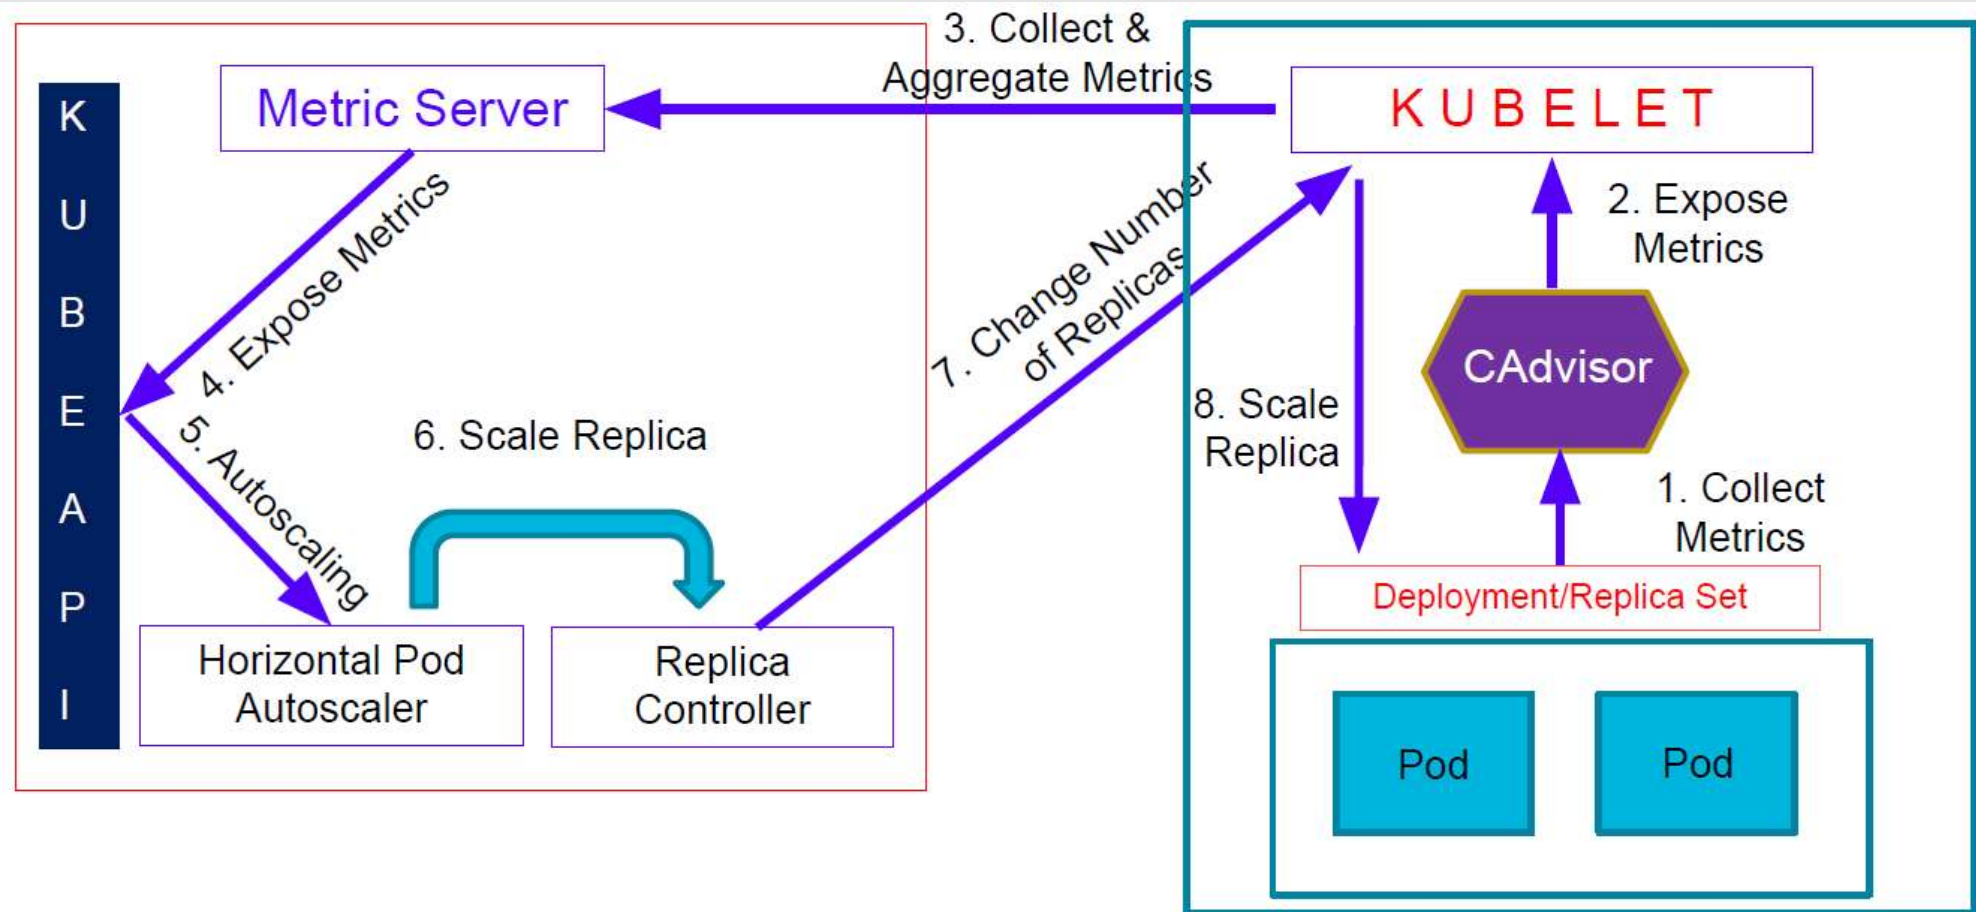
K
U
B
E
A
P
I

Metric Server

3. Collect &
Aggregate Metrics

KUBELET

4. Expose Metrics

7. Change Number of Replicas

2. Expose Metrics

CAdvisor

8. Scale Replica

5. Autoscaling

6. Scale Replica

1. Collect Metrics

Deployment/Replica Set

Horizontal Pod Autoscaler

Replica Controller

Pod

Pod